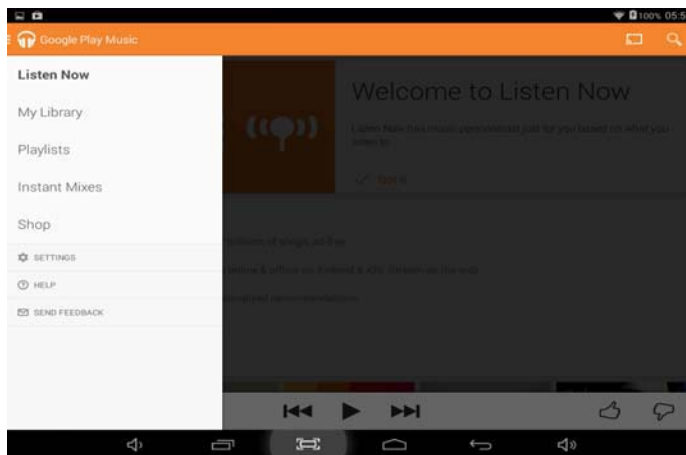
100% 05:5

Google Play Music

Listen Now

My Library

Playlists

Instant Mixes

Shop

SETTINGS

HELP

SEND FEEDBACK

Welcome to Listen Now

Listen Now has music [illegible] just for you based on what you listen to.

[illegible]

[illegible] millions of songs, all the

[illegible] Android & iOS. Stream on the web.

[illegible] recommendations.